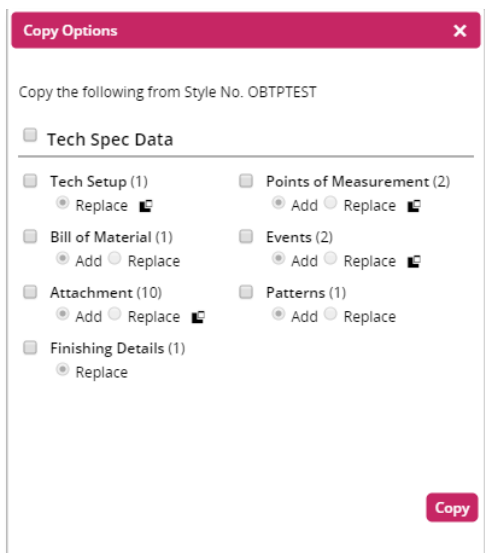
Copy Options ×

Copy the following from Style No. OBTPTEST

Tech Spec Data

Tech Setup (1)
Replace

Bill of Material (1)
Add Replace

Attachment (10)
Add Replace

Finishing Details (1)
Replace

Points of Measurement (2)
Add Replace

Events (2)
Add Replace

Patterns (1)
Add Replace

Copy